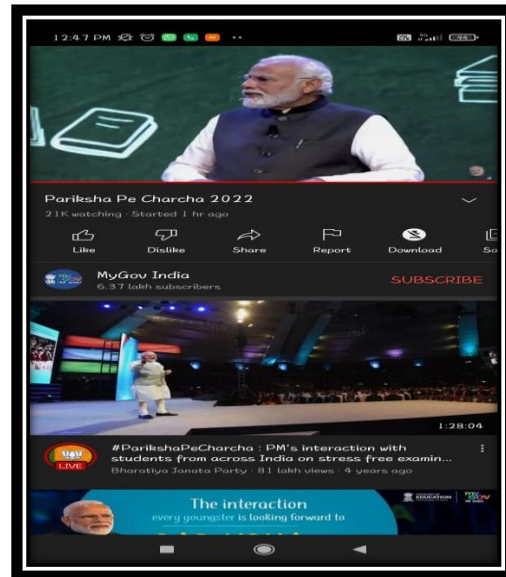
12:47 PM

Pariksha Pe Charcha 2022

21K watching · Started 1 hr ago

Like Dislike Share Report Download So

MyGov India
6.37 lakh subscribers

SUBSCRIBE

1:28:04

LIVE

#ParikshaPeCharcha : PM's interaction with students from across India on stress free examin...

Bharatiya Janata Party · 81 lakh views · 4 years ago

The interaction
every youngster is looking forward to